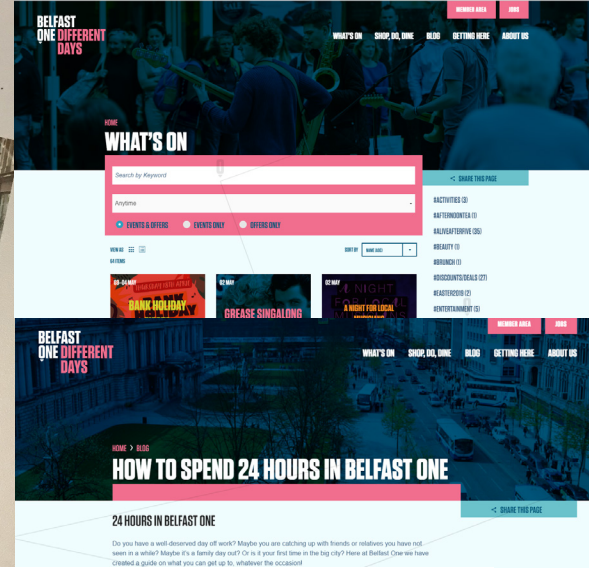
BELFAST ONE DIFFERENT DAYS

MEMBER AREA JOBS

WHAT'S ON SHOP, DO, DINE BLOG GETTING HERE ABOUT US

HOME

WHAT'S ON

Search by Keyword

Anytime

EVENTS & OFFERS EVENTS ONLY OFFERS ONLY

VIEW AS

SORT BY

SHARE THIS PAGE

#ACTIVITIES (3)
#AFTERNOONTEA (1)
#ALIVEAFTERFIVE (35)
#BEAUTY (1)
#BRUNCH (1)
#DISCOUNTS/DEALS (27)
#EASTER2019 (2)
#ENTERTAINMENT (5)

04 MAY

BANK HOLIDAY

02 MAY

GREASE SINGALONG

A NIGHT FOR LOCAL

BELFAST ONE DIFFERENT DAYS

MEMBER AREA JOBS

WHAT'S ON SHOP, DO, DINE BLOG GETTING HERE ABOUT US

HOME > BLOG

HOW TO SPEND 24 HOURS IN BELFAST ONE

SHARE THIS PAGE

24 HOURS IN BELFAST ONE

Do you have a well-deserved day off work? Maybe you are catching up with friends or relatives you have not seen in a while? Maybe it's a family day out? Or is it your first time in the big city? Here at Belfast One we have created a guide on what you can get up to, whatever the occasion!